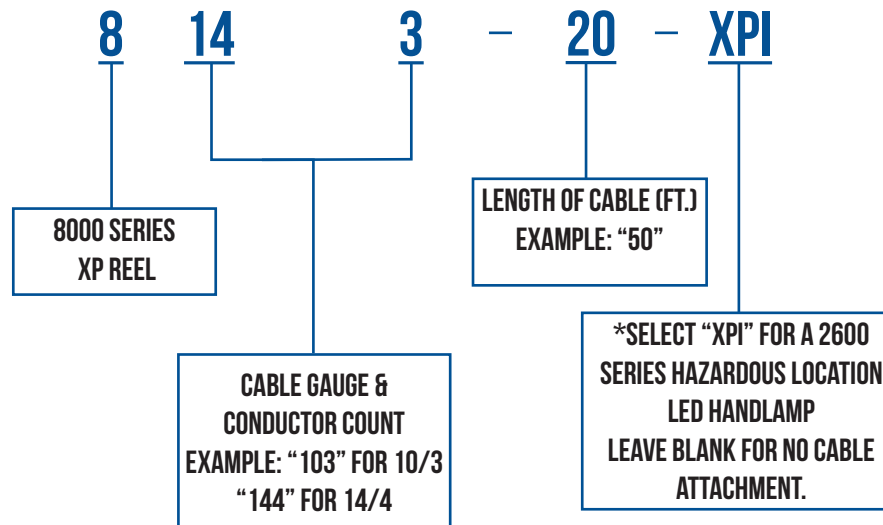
8 14 3 – 20 – XPI

8000 SERIES
XP REEL

CABLE GAUGE &
CONDUCTOR COUNT
EXAMPLE: “103” FOR 10/3
“144” FOR 14/4

LENGTH OF CABLE (FT.)
EXAMPLE: “50”

*SELECT “XPI” FOR A 2600
SERIES HAZARDOUS LOCATION
LED HANDLAMP
LEAVE BLANK FOR NO CABLE
ATTACHMENT.